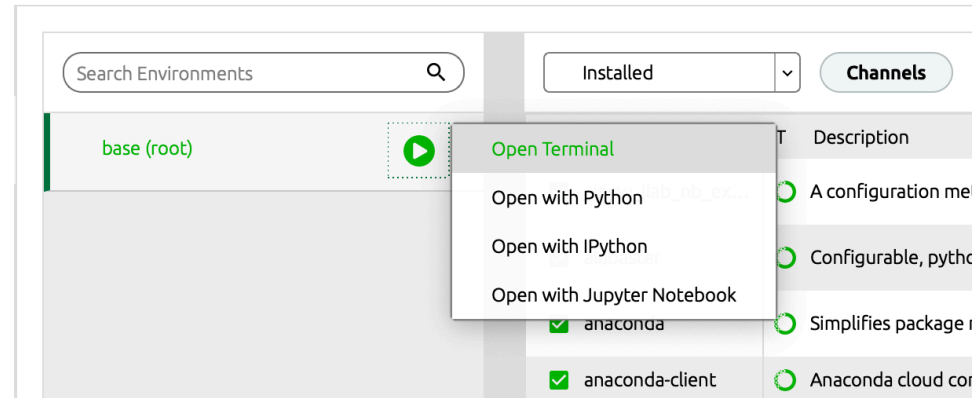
Search Environments

Installed

Channels

base (root)

Open Terminal

Open with Python

Open with IPython

Open with Jupyter Notebook

T Description

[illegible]lab_nb_ex...

A configuration me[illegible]

Configurable, pytho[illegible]

anaconda

Simplifies package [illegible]

anaconda-client

Anaconda cloud co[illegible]